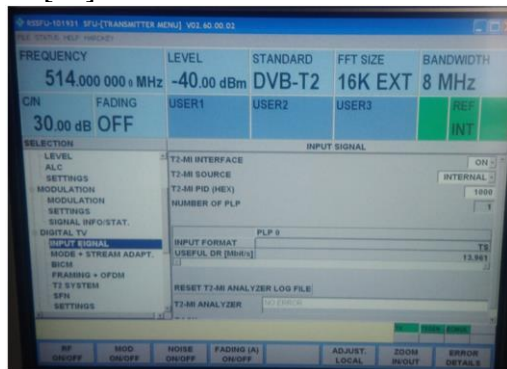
SFU-101931 SFU-[TRANSMITTER MENU] V02.60.00.01
FILE STATUS HELP HARDKEY

FREQUENCY
514.000 000 0 MHz

LEVEL
-40.00 dBm

STANDARD
DVB-T2

FFT SIZE
16K EXT

BANDWIDTH
8 MHz

C/N
30.00 dB

FADING
OFF

USER1

USER2

USER3

REF
INT

SELECTION
LEVEL
ALC
SETTINGS
MODULATION
MODULATION
SETTINGS
SIGNAL INFO/STAT.
DIGITAL TV
INPUT SIGNAL
MODE + STREAM ADAPT.
BICM
FRAMING + OFDM
T2 SYSTEM
SFN
SETTINGS

INPUT SIGNAL
T2-MI INTERFACE ON
T2-MI SOURCE INTERNAL
T2-MI PID (HEX) 1000
NUMBER OF PLP 1

PLP 0
INPUT FORMAT TS
USEFUL DR [Mbit/s] 13.961

RESET T2-MI ANALYZER LOG FILE
T2-MI ANALYZER NO ERROR

RF ON/OFF
MOD ON/OFF
NOISE ON/OFF
FADING (A) ON/OFF
ADJUST. LOCAL
ZOOM IN/OUT
ERROR DETAILS